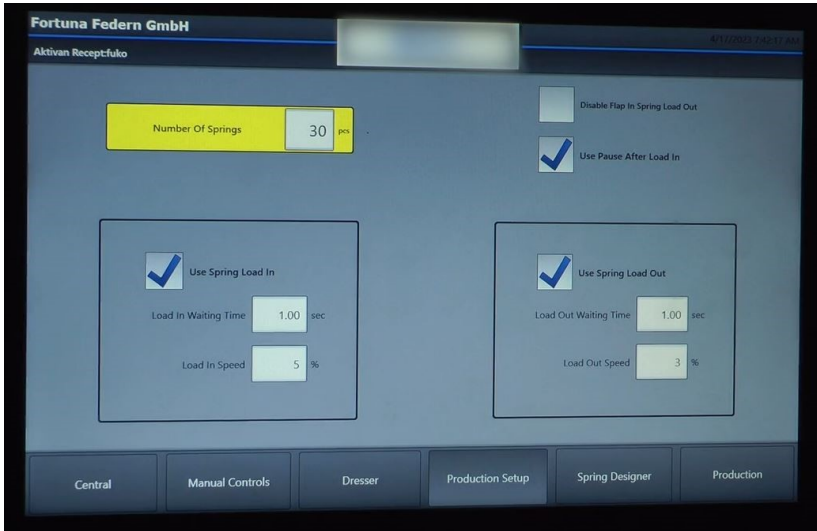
Fortuna Federn GmbH
Aktivan Recept:fuko
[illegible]

Number Of Springs 30 pcs

Disable Flap In Spring Load Out

Use Pause After Load In

Use Spring Load In
Load In Waiting Time 1.00 sec
Load In Speed 5 %

Use Spring Load Out
Load Out Waiting Time 1.00 sec
Load Out Speed 3 %

Central
Manual Controls
Dresser
Production Setup
Spring Designer
Production